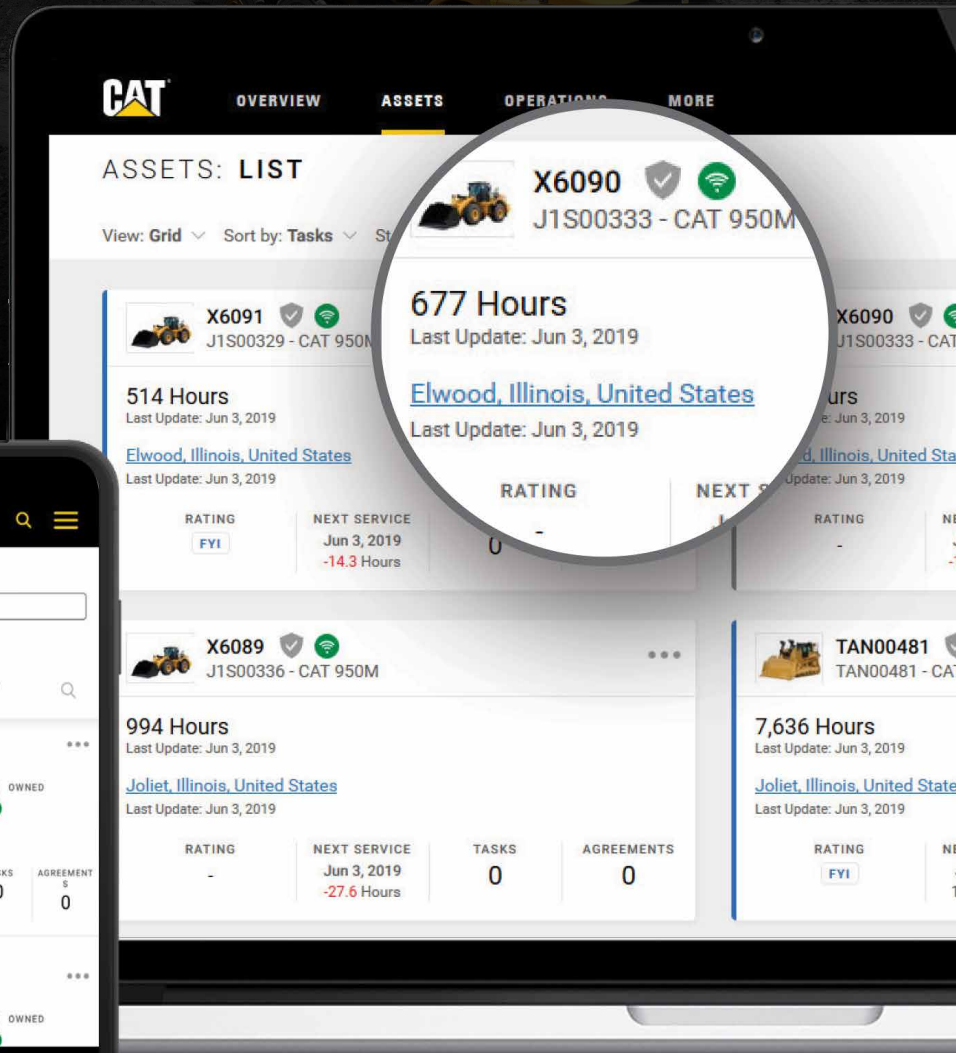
CAT

OVERVIEW ASSETS OPERATIONS MORE

ASSETS: LIST

View: Grid Sort by: Tasks St

X6090
J1S00333 - CAT 950M

677 Hours
Last Update: Jun 3, 2019

Elwood, Illinois, United States
Last Update: Jun 3, 2019

RATING
-

NEXT S

X6091
J1S00329 - CAT 950M

514 Hours
Last Update: Jun 3, 2019

Elwood, Illinois, United States
Last Update: Jun 3, 2019

RATING
FYI

NEXT SERVICE
Jun 3, 2019
-14.3 Hours

0

X6090
J1S00333 - CAT

urs
: Jun 3, 2019

d, Illinois, United Sta
Update: Jun 3, 2019

RATING
-

NE

X6089
J1S00336 - CAT 950M

994 Hours
Last Update: Jun 3, 2019

Joliet, Illinois, United States
Last Update: Jun 3, 2019

RATING
-

NEXT SERVICE
Jun 3, 2019
-27.6 Hours

TASKS
0

AGREEMENTS
0

TAN00481
TAN00481 - CAT

7,636 Hours
Last Update: Jun 3, 2019

Joliet, Illinois, United State
Last Update: Jun 3, 2019

RATING
FYI

NE

OWNED

KS
0

AGREEMENTS
0

OWNED